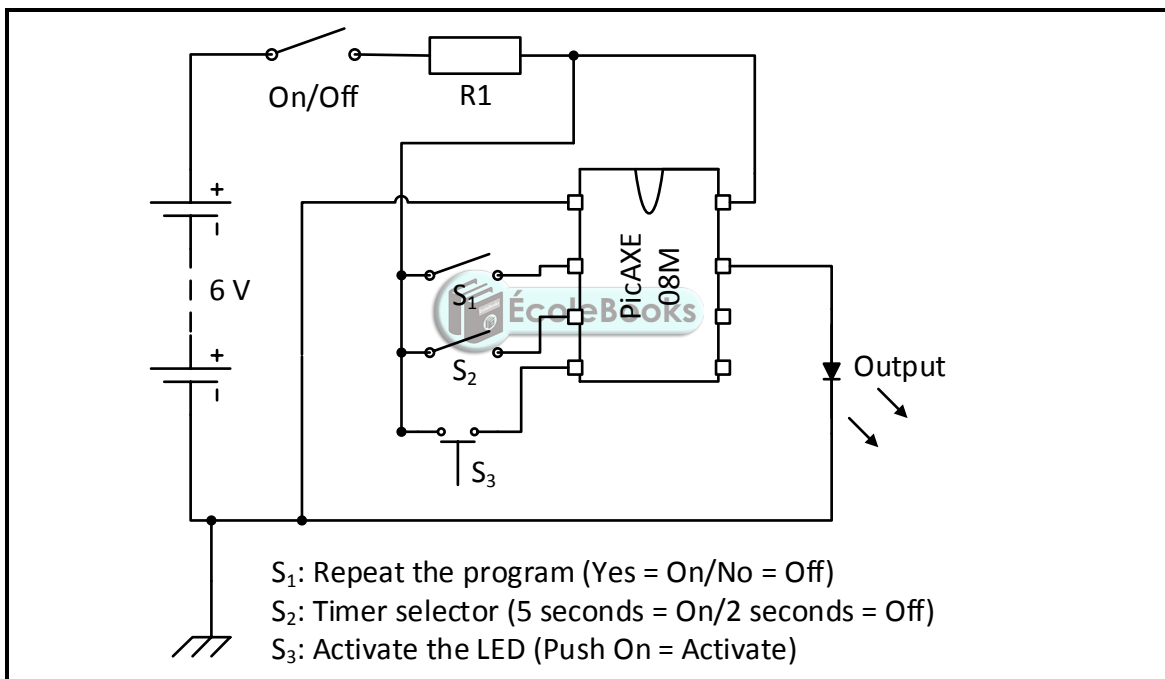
On/Off
R1
+
-
6 V
+
-
PicAXE 08M
$S_1$
ÉcoleBooks
$S_2$
$S_3$
Output

$S_1$: Repeat the program (Yes = On/No = Off)
$S_2$: Timer selector (5 seconds = On/2 seconds = Off)
$S_3$: Activate the LED (Push On = Activate)